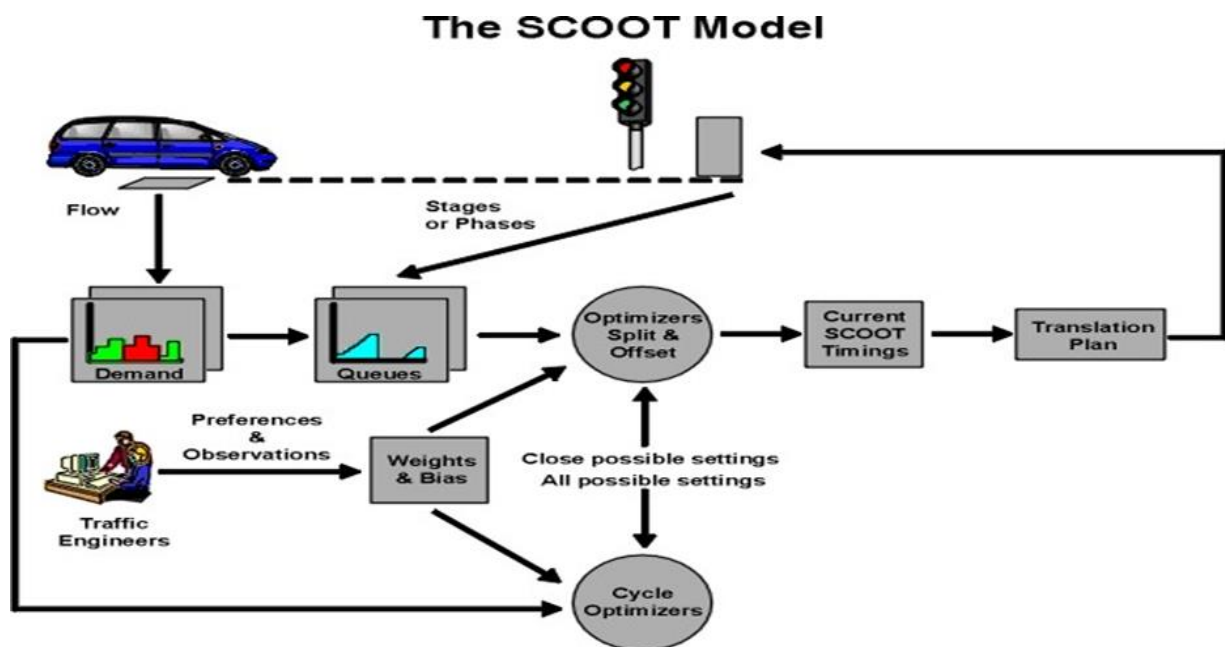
The SCOOT Model

Flow

Stages or Phases

Demand

Queues

Optimizers Split & Offset

Current SCOOT Timings

Translation Plan

Preferences & Observations

Weights & Bias

Close possible settings
All possible settings

Traffic Engineers

Cycle Optimizers